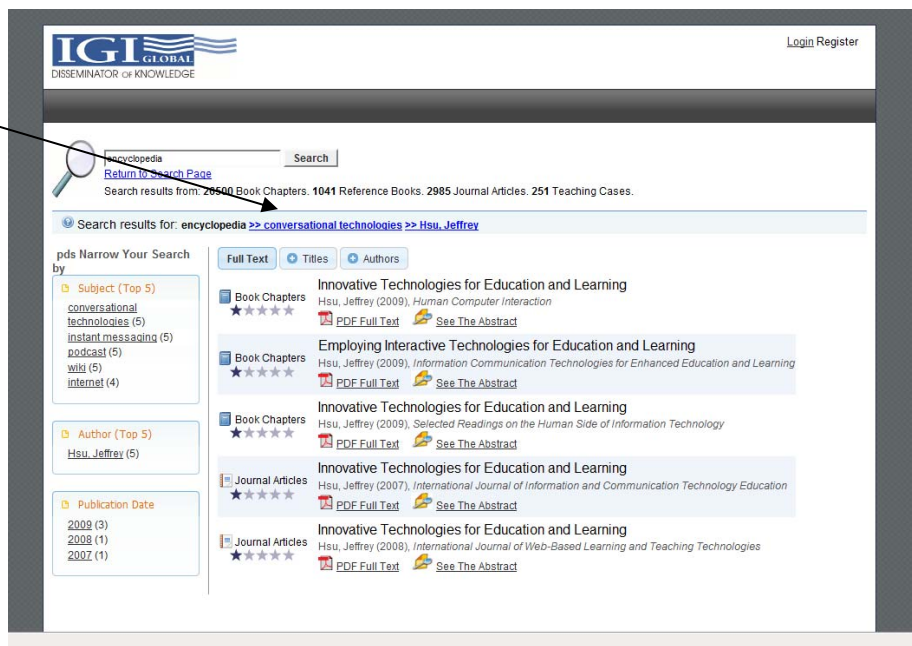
IGI GLOBAL
DISSEMINATOR OF KNOWLEDGE

Login Register

encyclopedia
Search
Return to Search Page
Search results from: 26500 Book Chapters. 1041 Reference Books. 2985 Journal Articles. 251 Teaching Cases.

Search results for: encyclopedia >> conversational technologies >> Hsu, Jeffrey

pds Narrow Your Search by

Subject (Top 5)
conversational technologies (5)
instant messaging (5)
podcast (5)
wiki (5)
internet (4)

Author (Top 5)
Hsu, Jeffrey (5)

Publication Date
2009 (3)
2008 (1)
2007 (1)

Full Text
Titles
Authors

Book Chapters
Innovative Technologies for Education and Learning
Hsu, Jeffrey (2009), *Human Computer Interaction*
PDF Full Text
See The Abstract

Book Chapters
Employing Interactive Technologies for Education and Learning
Hsu, Jeffrey (2009), *Information Communication Technologies for Enhanced Education and Learning*
PDF Full Text
See The Abstract

Book Chapters
Innovative Technologies for Education and Learning
Hsu, Jeffrey (2009), *Selected Readings on the Human Side of Information Technology*
PDF Full Text
See The Abstract

Journal Articles
Innovative Technologies for Education and Learning
Hsu, Jeffrey (2007), *International Journal of Information and Communication Technology Education*
PDF Full Text
See The Abstract

Journal Articles
Innovative Technologies for Education and Learning
Hsu, Jeffrey (2008), *International Journal of Web-Based Learning and Teaching Technologies*
PDF Full Text
See The Abstract